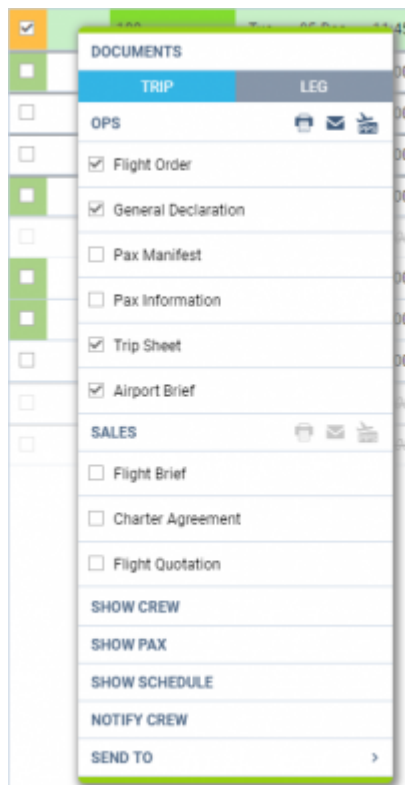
DOCUMENTS

TRIP | LEG

OPS

Flight Order

General Declaration

Pax Manifest

Pax Information

Trip Sheet

Airport Brief

SALES

Flight Brief

Charter Agreement

Flight Quotation

SHOW CREW

SHOW PAX

SHOW SCHEDULE

NOTIFY CREW

SEND TO ›